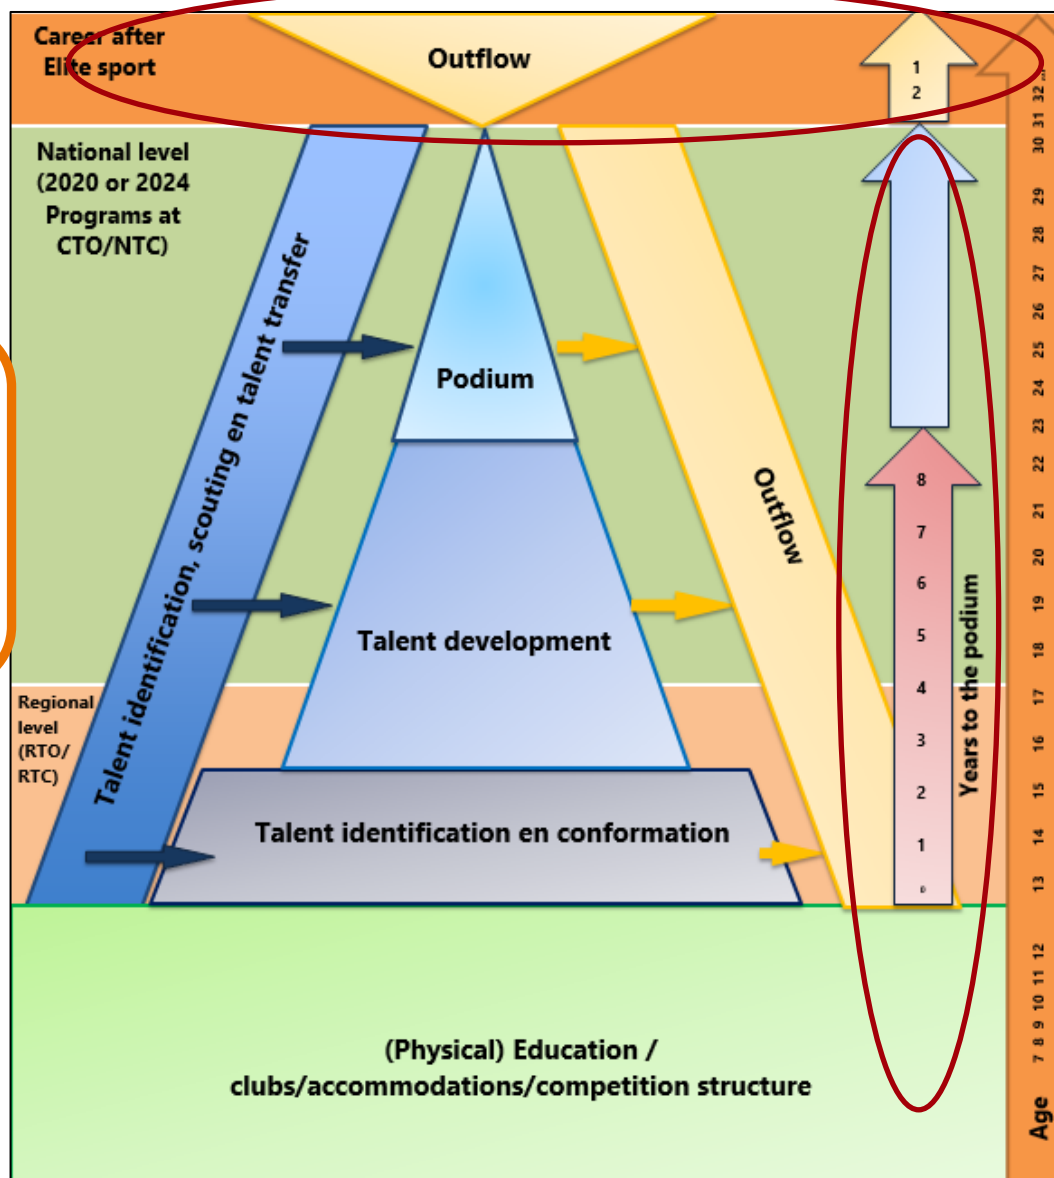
Career after Elite sport

Outflow

1
2

National level (2020 or 2024 Programs at CTO/NTC)

Talent identification, scouting en talent transfer

Podium

Outflow

Talent development

Regional level (RTO/ RTC)

Talent identification en conformation

8
7
6
5
4
3
2
1
0

Years to the podium

(Physical) Education / clubs/accommodations/competition structure

32 31 30 29 28 27 26 25 24 23 22 21 20 19 18 17 16 15 14 13 12 11 10 9 8 7

Age